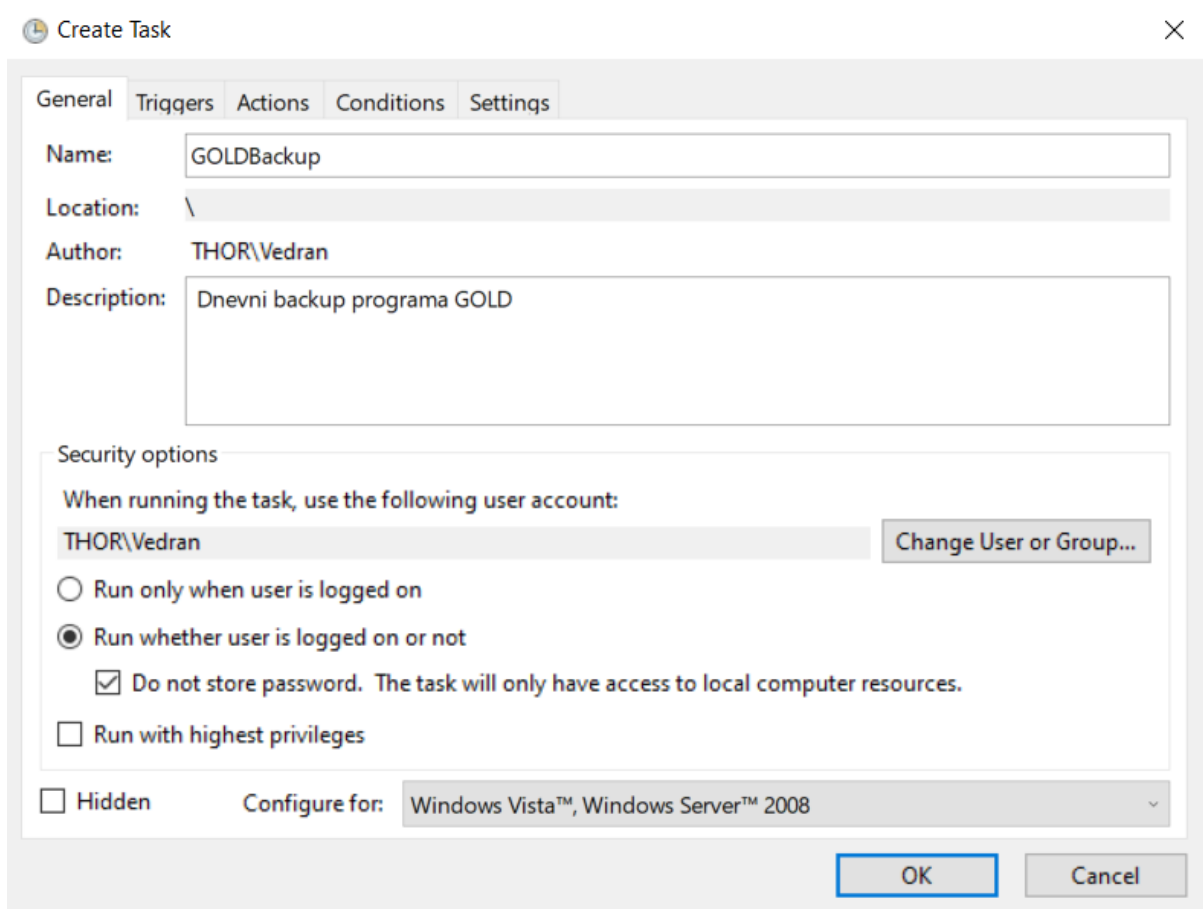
Create Task

General Triggers Actions Conditions Settings

Name: GOLDBackup

Location: \

Author: THOR\Vedran

Description: Dnevni backup programa GOLD

Security options

When running the task, use the following user account:

THOR\Vedran

Change User or Group...

Run only when user is logged on

Run whether user is logged on or not

Do not store password. The task will only have access to local computer resources.

Run with highest privileges

Hidden

Configure for: Windows Vista™, Windows Server™ 2008

OK

Cancel